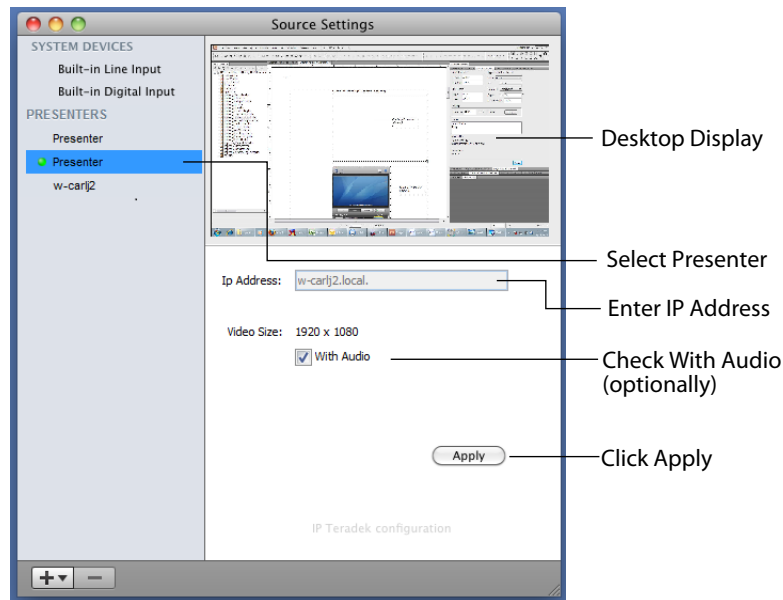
Source Settings

SYSTEM DEVICES

Built-in Line Input

Built-in Digital Input

PRESENTERS

Presenter

Presenter

w-carlj2

Desktop Display

Select Presenter

Ip Address: w-carlj2.local.

Enter IP Address

Video Size: 1920 x 1080

With Audio

Check With Audio (optionally)

Apply

Click Apply

IP Teradek configuration

+ −